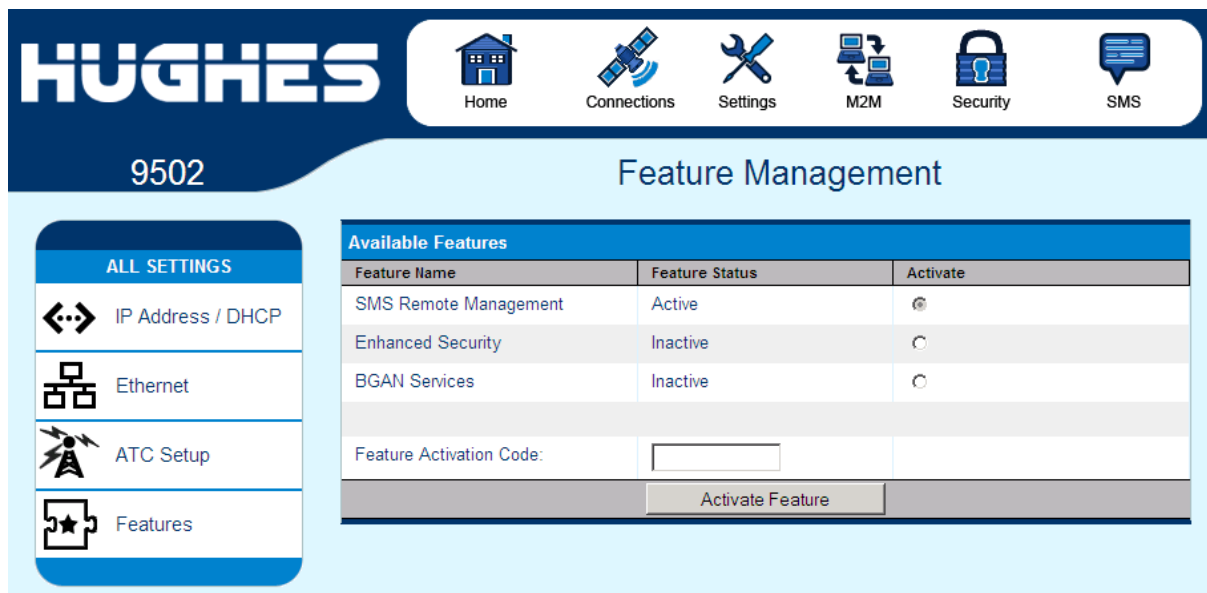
HUGHES

Home
Connections
Settings
M2M
Security
SMS

9502

Feature Management

ALL SETTINGS
IP Address / DHCP
Ethernet
ATC Setup
Features

Available Features

| Feature Name | Feature Status | Activate |
|---|---|---|
| SMS Remote Management | Active | |
| Enhanced Security | Inactive | |
| BGAN Services | Inactive | |

Feature Activation Code:

Activate Feature